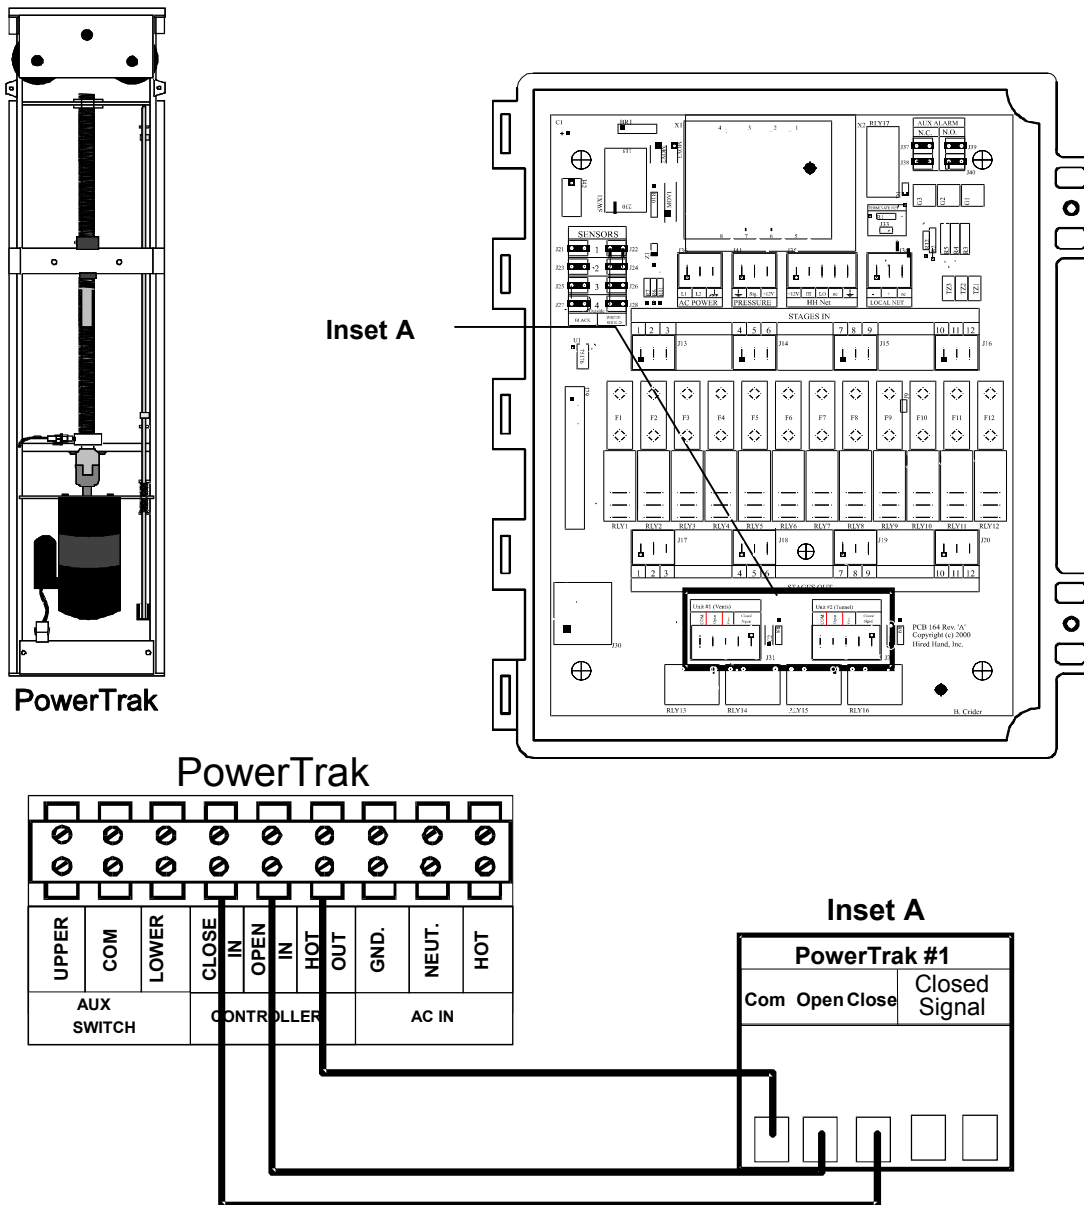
PowerTrak

Inset A

AUX ALARM
N.C. N.O.

SENSORS
1 2 3 4

AC POWER
PRESSURE
HH Net
LOCAL NET

STAGES IN
1 2 3 4 5 6 7 8 9 10 11 12
J13 J14 J15 J16

F1 F2 F3 F4 F5 F6 F7 F8 F9 F10 F11 F12

RLY1 RLY2 RLY3 RLY4 RLY5 RLY6 RLY7 RLY8 RLY9 RLY10 RLY11 RLY12

J17 J18 J19 J20
1 2 3 4 5 6 7 8 9 10 11 12
STAGES OUT

Unit #1 (Vents)
Unit #2 (Tunnel)

PCB 164 Rev. 'A'
Copyright (c) 2000
Hired Hand, Inc.

RLY13 RLY14 RLY15 RLY16

B. Crider

PowerTrak

UPPER COM LOWER CLOSE IN OPEN IN HOT OUT GND. NEUT. HOT

AUX SWITCH
CONTROLLER
AC IN

Inset A

PowerTrak #1
Com Open Close Closed Signal